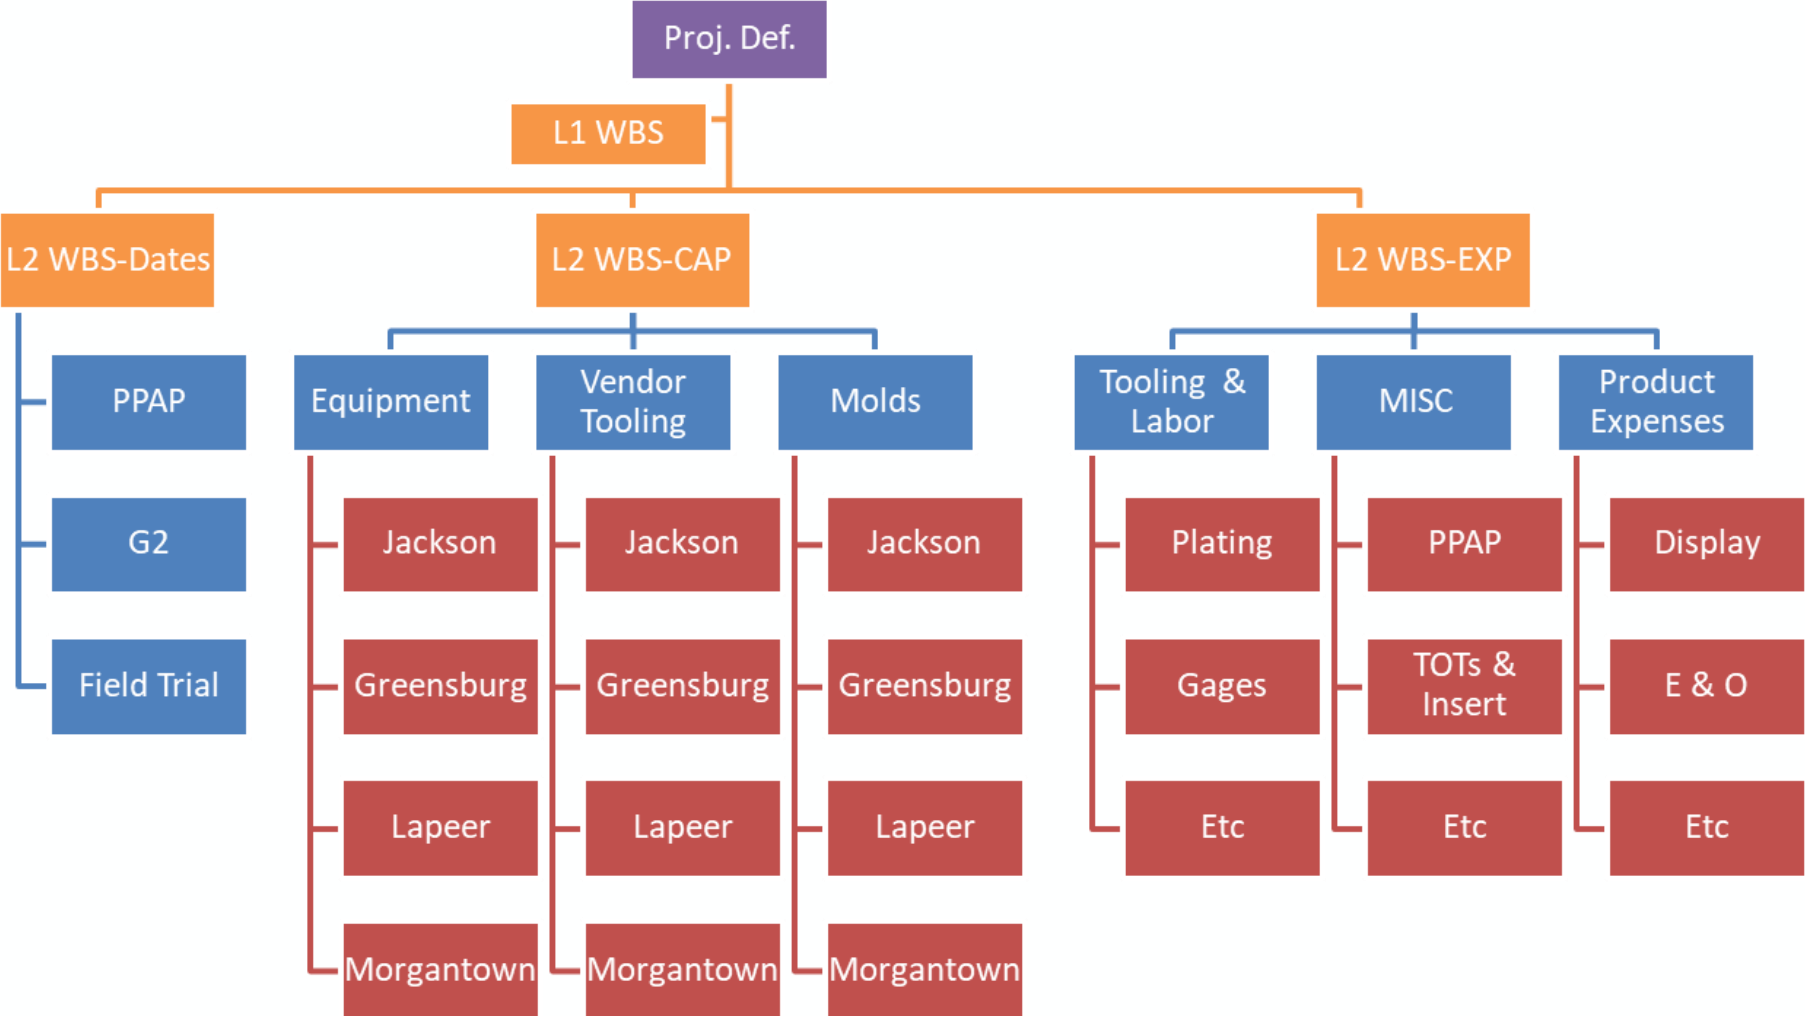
Proj. Def.

L1 WBS

L2 WBS-Dates

PPAP

G2

Field Trial

L2 WBS-CAP

Equipment

Jackson

Greensburg

Lapeer

Morgantown

Vendor Tooling

Jackson

Greensburg

Lapeer

Morgantown

Molds

Jackson

Greensburg

Lapeer

Morgantown

L2 WBS-EXP

Tooling & Labor

Plating

Gages

Etc

MISC

PPAP

TOTs & Insert

Etc

Product Expenses

Display

E & O

Etc